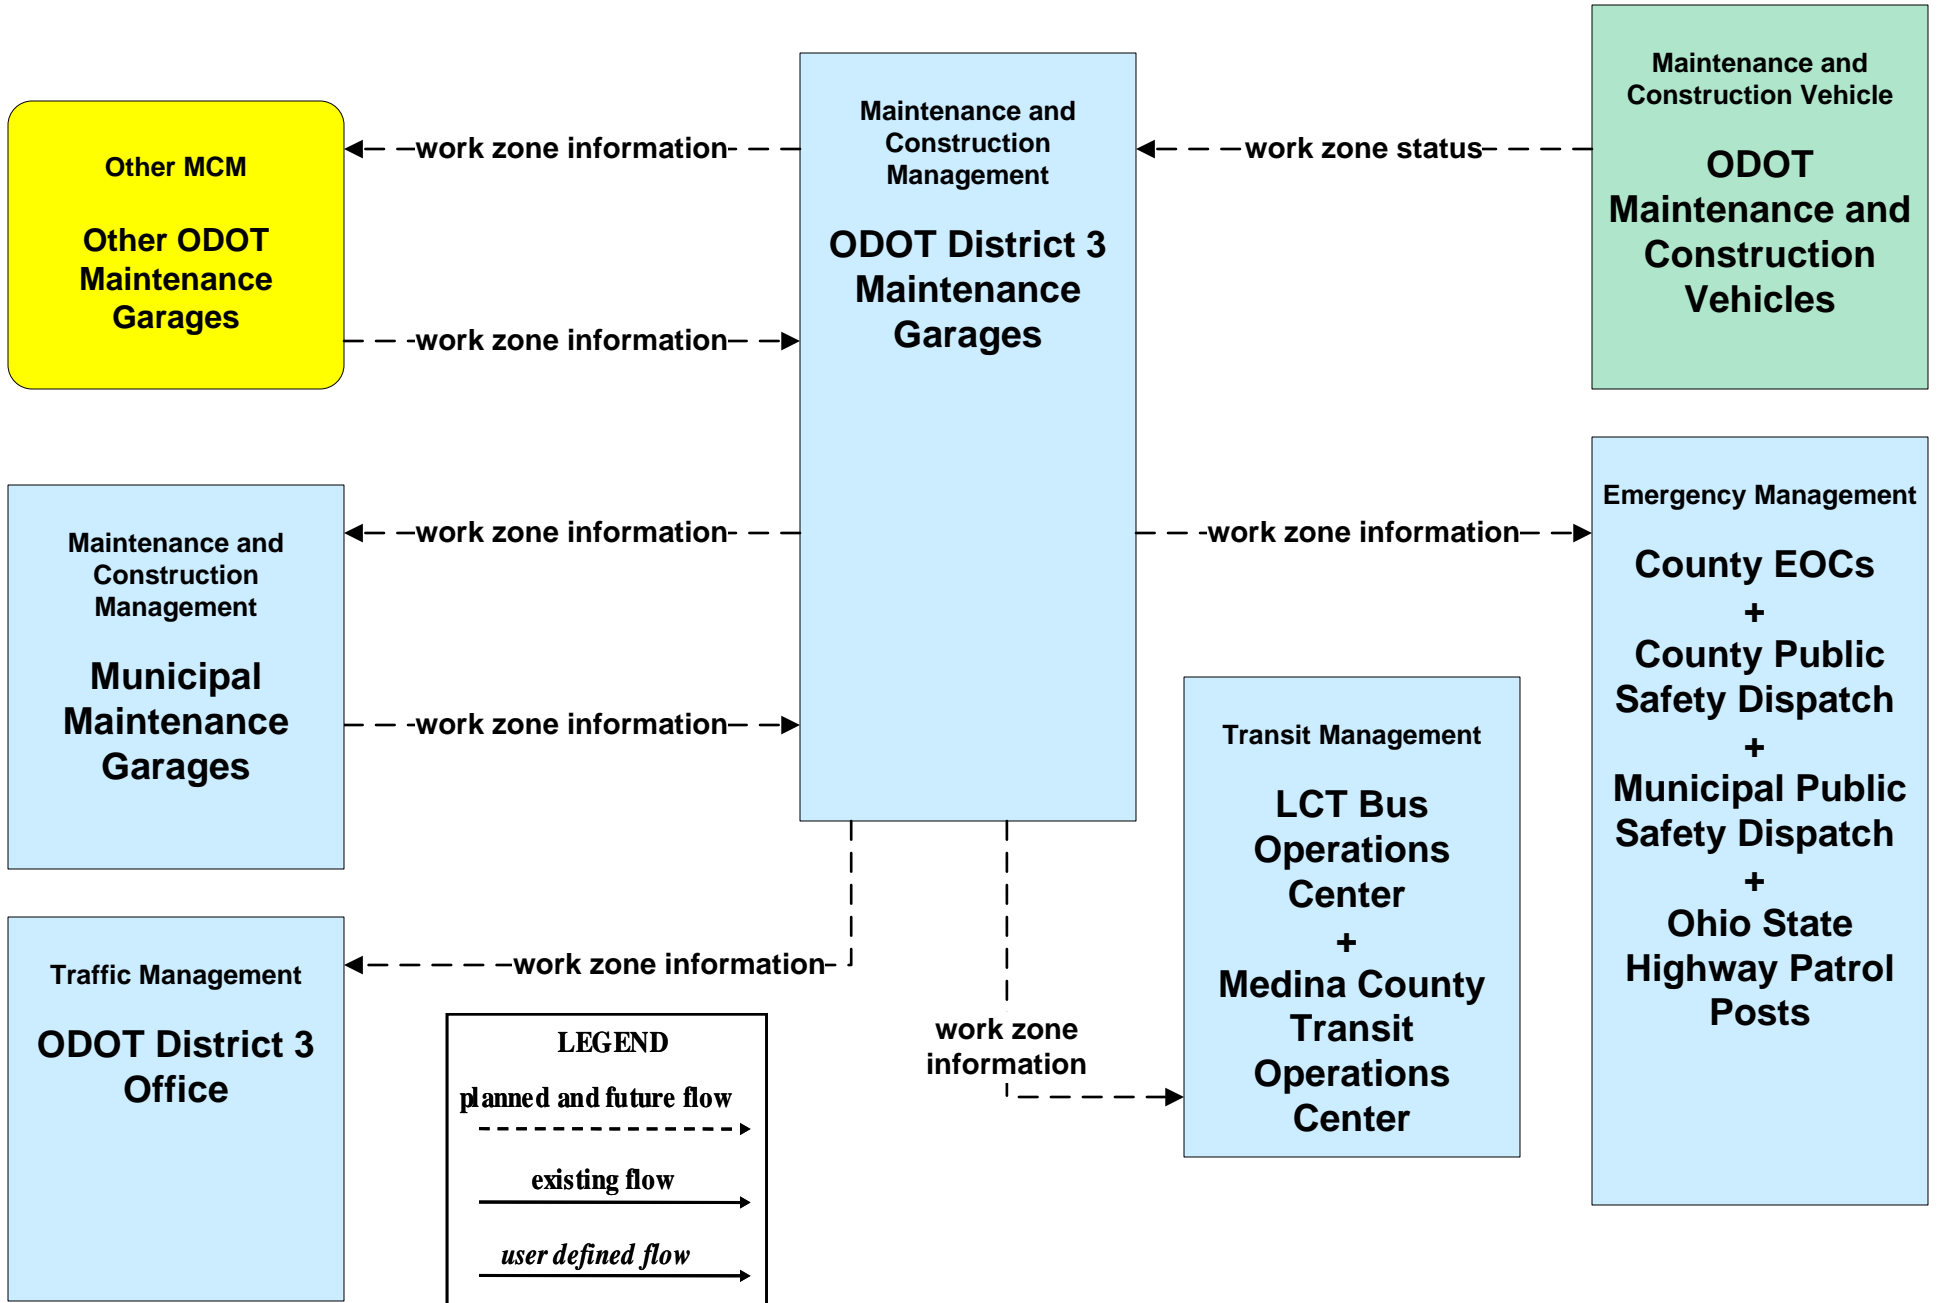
Other MCM

Other ODOT Maintenance Garages

work zone information

work zone information

Maintenance and Construction Management

ODOT District 3 Maintenance Garages

work zone status

Maintenance and Construction Vehicle

ODOT Maintenance and Construction Vehicles

Maintenance and Construction Management

Municipal Maintenance Garages

work zone information

work zone information

work zone information

Emergency Management

County EOCs
+
County Public Safety Dispatch
+
Municipal Public Safety Dispatch
+
Ohio State Highway Patrol Posts

Transit Management

LCT Bus Operations Center
+
Medina County Transit Operations Center

Traffic Management

ODOT District 3 Office

work zone information

work zone information

LEGEND

planned and future flow

existing flow

user defined flow